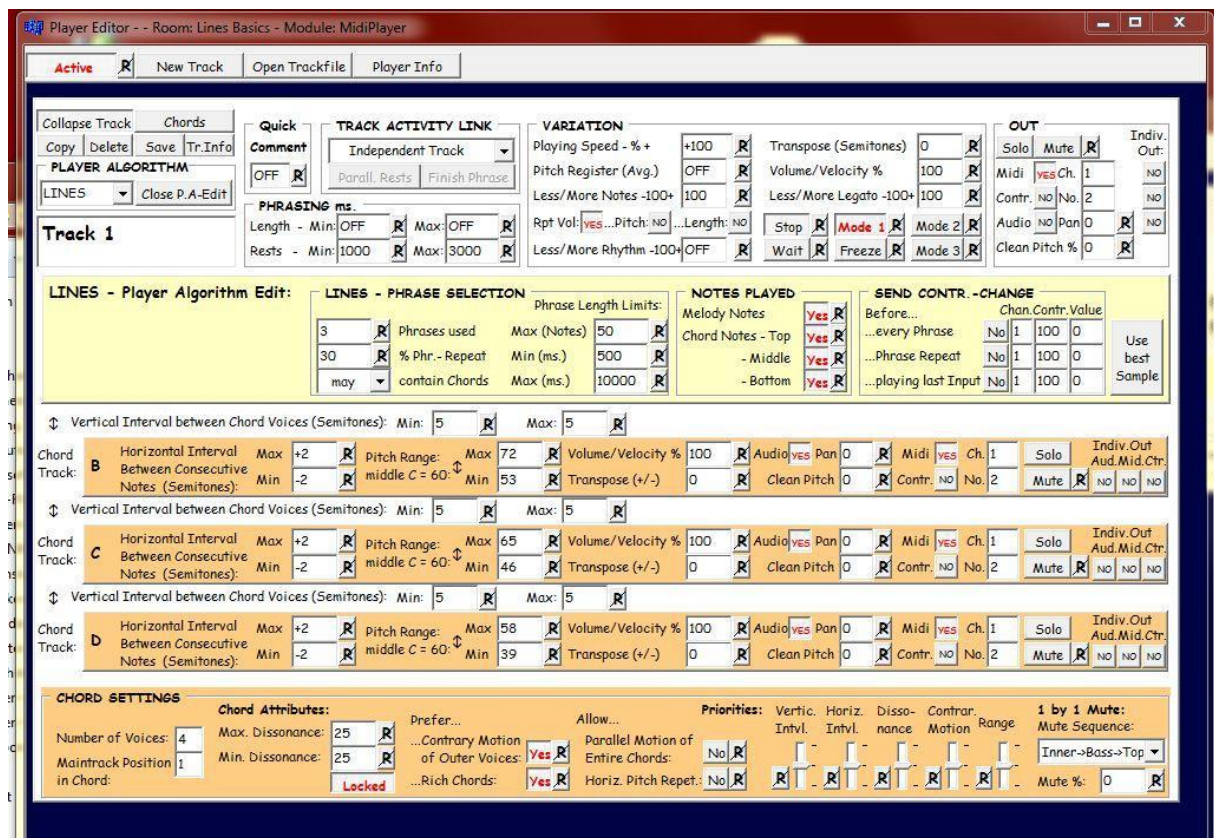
Player Editor - - Room: Lines Basics - Module: MidiPlayer

Active R New Track Open Trackfile Player Info

Collapse Track Chords
Copy Delete Save Tr.Info
PLAYER ALGORITHM
LINES Close P.A-Edit

Track 1

Quick Comment
OFF R

TRACK ACTIVITY LINK
Independent Track
Parall. Rests Finish Phrase

PHRASING ms.
Length - Min: OFF R Max: OFF R
Rests - Min: 1000 R Max: 3000 R

VARIATION
Playing Speed - % + +100 R
Pitch Register (Avg.) OFF R
Less/More Notes -100+ 100 R
Rpt Vol: YES ...Pitch: NO ...Length: NO
Less/More Rhythm -100+ OFF R
Transpose (Semitones) 0 R
Volume/Velocity % 100 R
Less/More Legato -100+ 100 R
Stop R Mode 1 R Mode 2 R
Wait R Freeze R Mode 3 R

OUT
Solo Mute R
Midi YES Ch. 1
Contr. NO No. 2
Audio NO Pan 0 R
Clean Pitch % 0 R
Indiv. Out: NO NO NO

LINES - Player Algorithm Edit:

LINES - PHRASE SELECTION
3 R Phrases used
30 R % Phr.- Repeat
may contain Chords
Phrase Length Limits:
Max (Notes) 50 R
Min (ms.) 500 R
Max (ms.) 10000 R

NOTES PLAYED
Melody Notes Yes R
Chord Notes - Top Yes R
- Middle Yes R
- Bottom Yes R

SEND CONTR.-CHANGE
Before... Chan. Contr. Value
...every Phrase No 1 100 0
...Phrase Repeat No 1 100 0
...playing last Input No 1 100 0

Use best Sample

Vertical Interval between Chord Voices (Semitones): Min: 5 R Max: 5 R

| Chord Track: | Horizontal Interval Between Consecutive Notes (Semitones): | Pitch Range: middle C = 60: | Volume/Velocity % | Transpose (+/-) | Audio / Clean Pitch | Midi / Contr. | Solo / Mute | Indiv.Out Aud.Mid.Ctr. |
|---|---|---|---|---|---|---|---|---|
| B | Max +2 R / Min -2 R | Max 72 R / Min 53 R | 100 R | 0 R | Audio YES Pan 0 R / Clean Pitch 0 R | Midi YES Ch. 1 / Contr. NO No. 2 | Solo / Mute R | NO NO NO |

Vertical Interval between Chord Voices (Semitones): Min: 5 R Max: 5 R

| Chord Track: | Horizontal Interval Between Consecutive Notes (Semitones): | Pitch Range: middle C = 60: | Volume/Velocity % | Transpose (+/-) | Audio / Clean Pitch | Midi / Contr. | Solo / Mute | Indiv.Out Aud.Mid.Ctr. |
|---|---|---|---|---|---|---|---|---|
| C | Max +2 R / Min -2 R | Max 65 R / Min 46 R | 100 R | 0 R | Audio YES Pan 0 R / Clean Pitch 0 R | Midi YES Ch. 1 / Contr. NO No. 2 | Solo / Mute R | NO NO NO |

Vertical Interval between Chord Voices (Semitones): Min: 5 R Max: 5 R

| Chord Track: | Horizontal Interval Between Consecutive Notes (Semitones): | Pitch Range: middle C = 60: | Volume/Velocity % | Transpose (+/-) | Audio / Clean Pitch | Midi / Contr. | Solo / Mute | Indiv.Out Aud.Mid.Ctr. |
|---|---|---|---|---|---|---|---|---|
| D | Max +2 R / Min -2 R | Max 58 R / Min 39 R | 100 R | 0 R | Audio YES Pan 0 R / Clean Pitch 0 R | Midi YES Ch. 1 / Contr. NO No. 2 | Solo / Mute R | NO NO NO |

CHORD SETTINGS
Number of Voices: 4
Maintrack Position in Chord: 1
Chord Attributes:
Max. Dissonance: 25 R
Min. Dissonance: 25 R
Locked
Prefer...
...Contrary Motion of Outer Voices: Yes R
...Rich Chords: Yes R
Allow...
Parallel Motion of Entire Chords: No R
Horiz. Pitch Repet.: No R
Priorities: Vertic. Intvl. Horiz. Intvl. Dissonance Contrar. Motion Range
R R R R R
1 by 1 Mute:
Mute Sequence:
Inner->Bass->Top
Mute %: 0 R